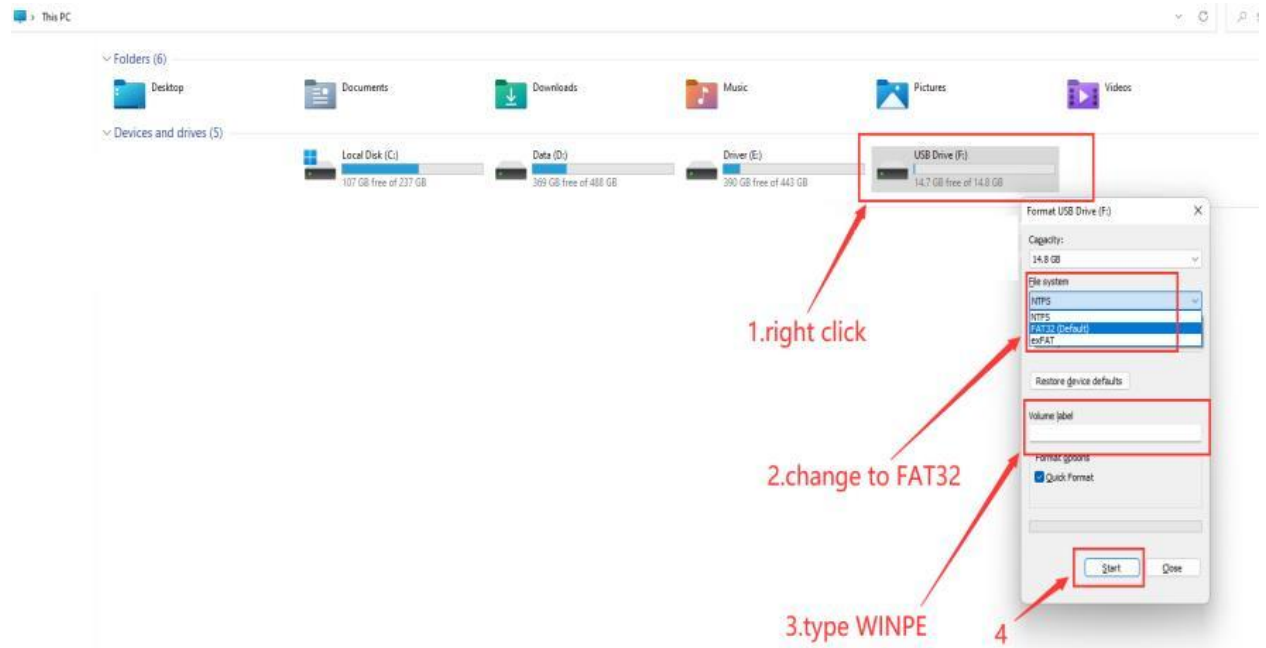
> This PC

Folders (6)

Desktop

Documents

Downloads

Music

Pictures

Videos

Devices and drives (5)

Local Disk (C:)
107 GB free of 237 GB

Data (D:)
369 GB free of 488 GB

Driver (E:)
390 GB free of 443 GB

USB Drive (F:)
14.7 GB free of 14.8 GB

Format USB Drive (F:)

Capacity:
14.8 GB

File system
NTFS
NTFS
FAT32 (Default)
exFAT

Restore device defaults

Volume label

Format options
Quick Format

Start
Close

1.right click

2.change to FAT32

3.type WINPE

4